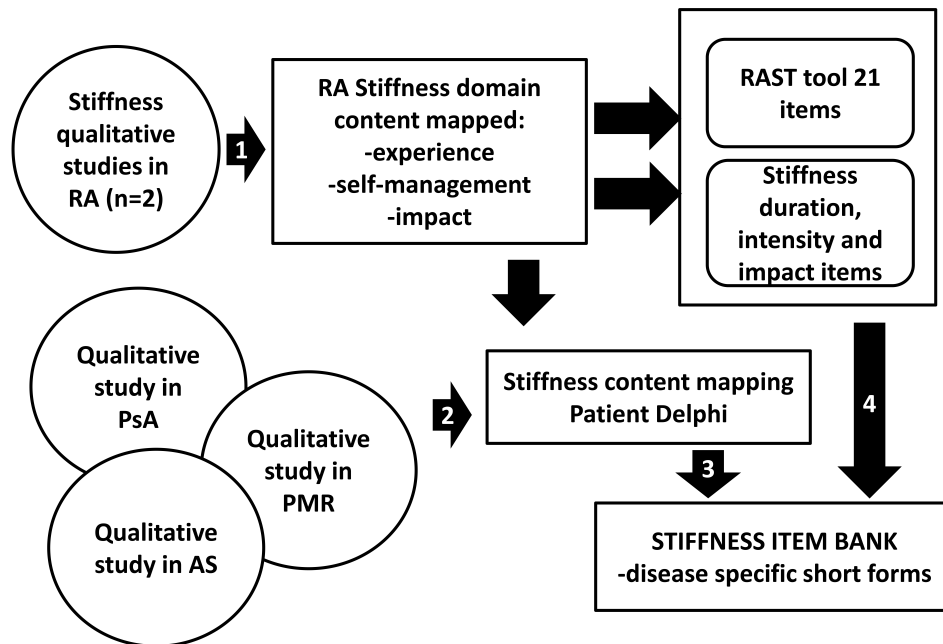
Stiffness qualitative studies in RA (n=2)

1

RA Stiffness domain content mapped:
-experience
-self-management
-impact

RAST tool 21 items

Stiffness duration, intensity and impact items

Qualitative study in PsA

Qualitative study in PMR

Qualitative study in AS

2

Stiffness content mapping Patient Delphi

4

3

STIFFNESS ITEM BANK
-disease specific short forms